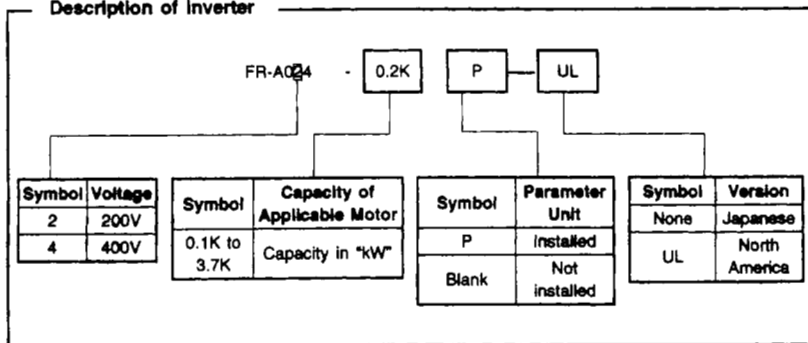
Description of Inverter

FR-A024 - 0.2K P — UL

| Symbol | Voltage |
|---|---|
| 2 | 200V |
| 4 | 400V |

| Symbol | Capacity of Applicable Motor |
|---|---|
| 0.1K to 3.7K | Capacity in "kW" |

| Symbol | Parameter Unit |
|---|---|
| P | Installed |
| Blank | Not installed |

| Symbol | Version |
|---|---|
| None | Japanese |
| UL | North America |